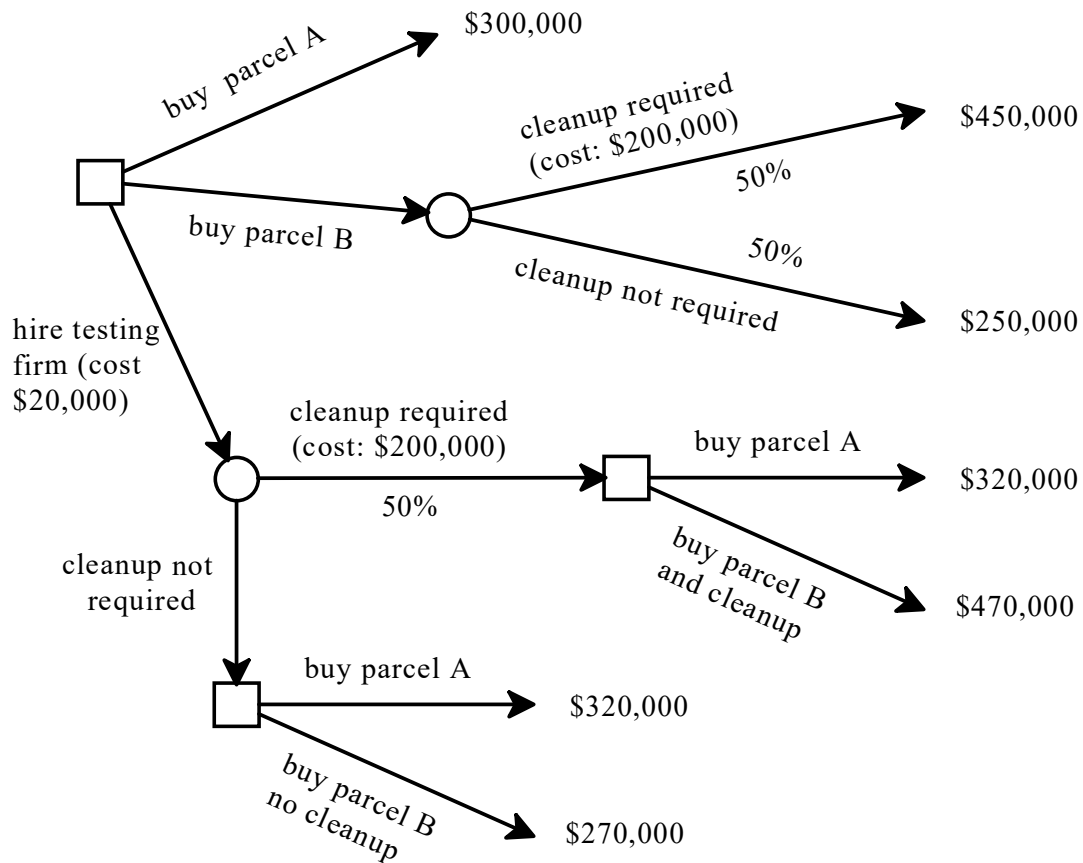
buy parcel A

\$300,000

cleanup required (cost: \$200,000)

50%

\$450,000

buy parcel B

50%

cleanup not required

\$250,000

hire testing firm (cost \$20,000)

cleanup required (cost: \$200,000)

50%

buy parcel A

\$320,000

buy parcel B and cleanup

\$470,000

cleanup not required

buy parcel A

\$320,000

buy parcel B no cleanup

\$270,000